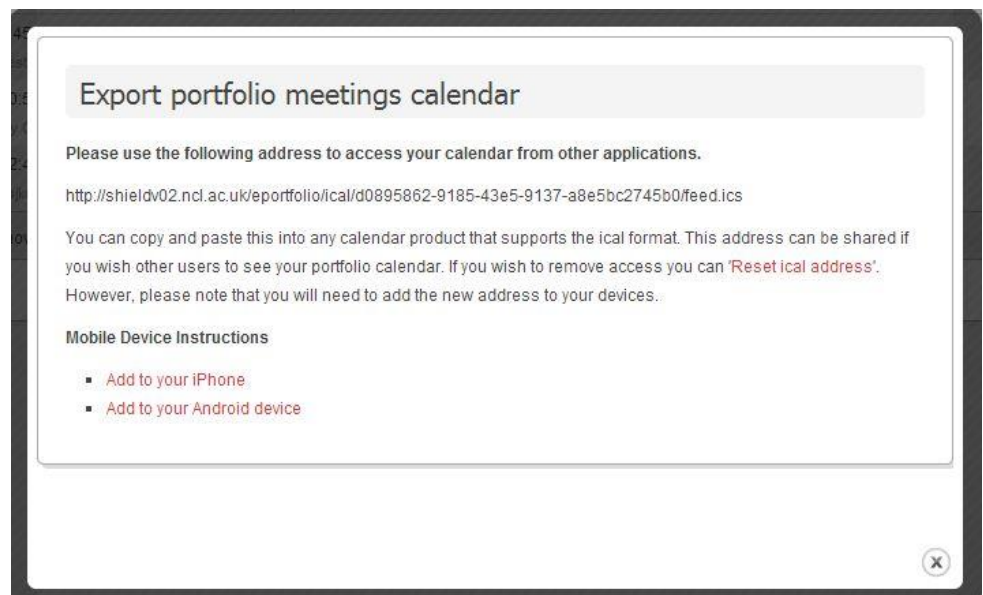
Export portfolio meetings calendar

Please use the following address to access your calendar from other applications.

http://shieldv02.ncl.ac.uk/eportfolio/ical/d0895862-9185-43e5-9137-a8e5bc2745b0/feed.ics

You can copy and paste this into any calendar product that supports the ical format. This address can be shared if you wish other users to see your portfolio calendar. If you wish to remove access you can 'Reset ical address'. However, please note that you will need to add the new address to your devices.

Mobile Device Instructions

- Add to your iPhone
- Add to your Android device